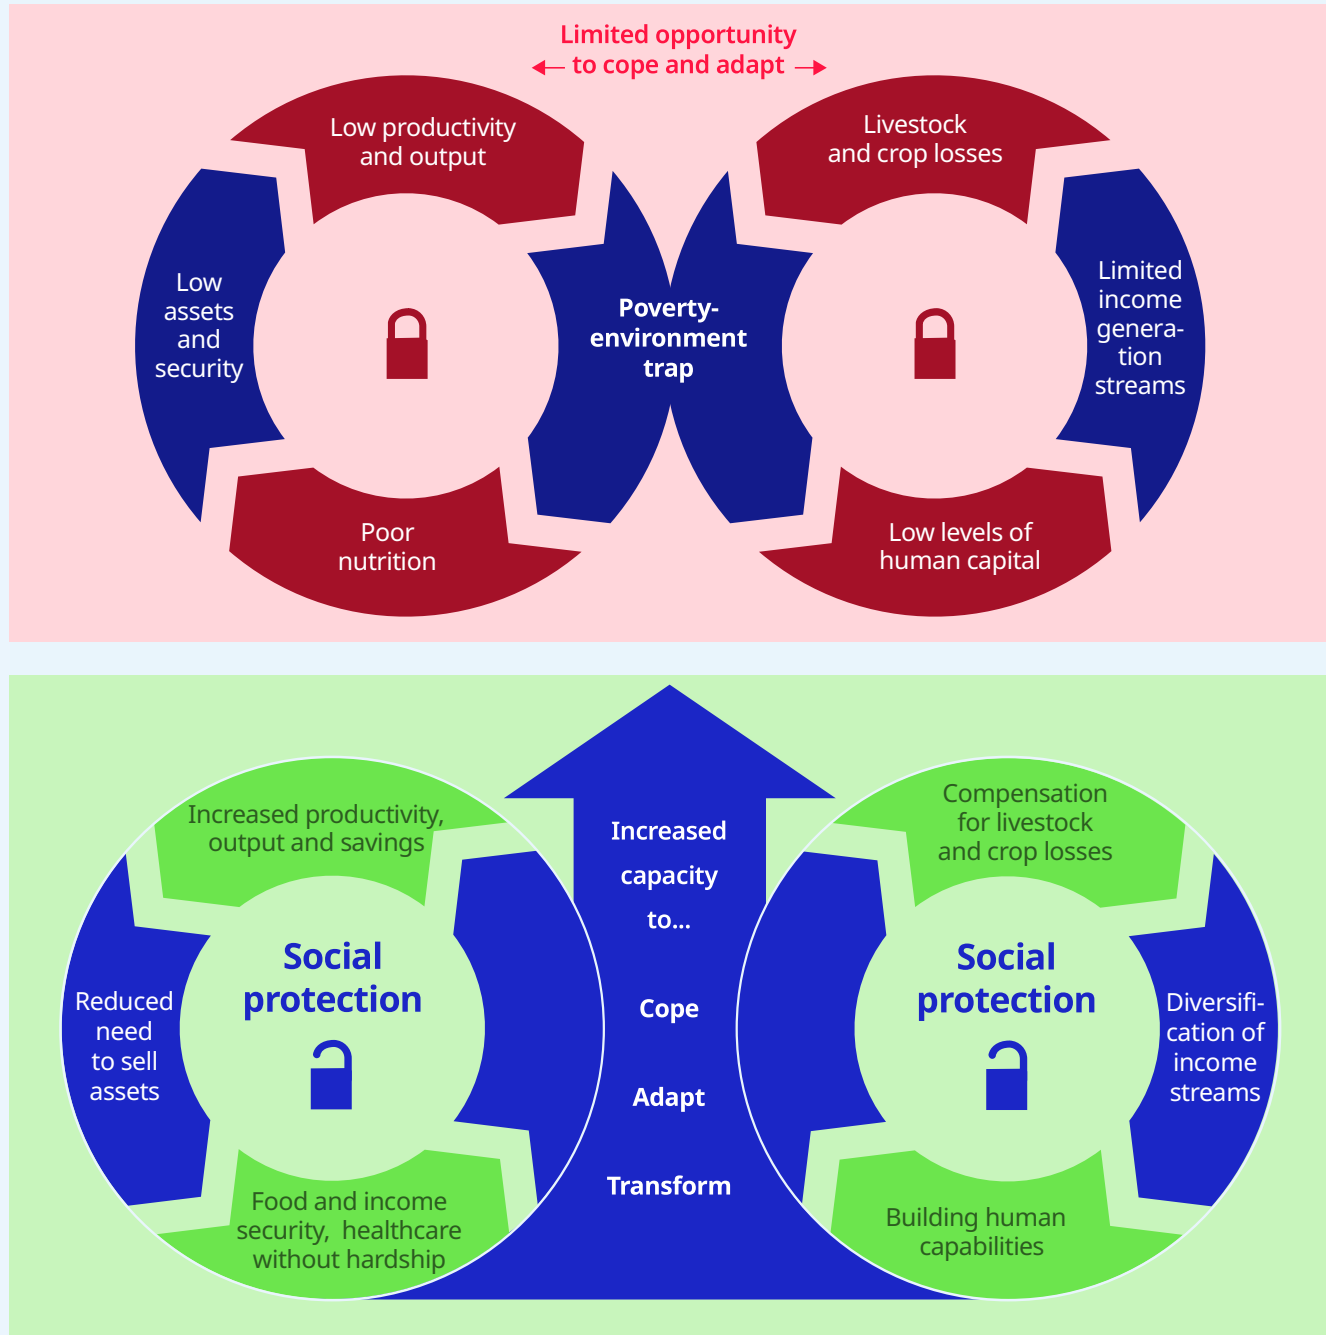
Limited opportunity
← to cope and adapt →

Low productivity and output

Low assets and security

Poor nutrition

Poverty-environment trap

Livestock and crop losses

Limited income generation streams

Low levels of human capital

Increased productivity, output and savings

Reduced need to sell assets

Social protection

Food and income security, healthcare without hardship

Increased capacity to...

Cope

Adapt

Transform

Compensation for livestock and crop losses

Social protection

Diversification of income streams

Building human capabilities